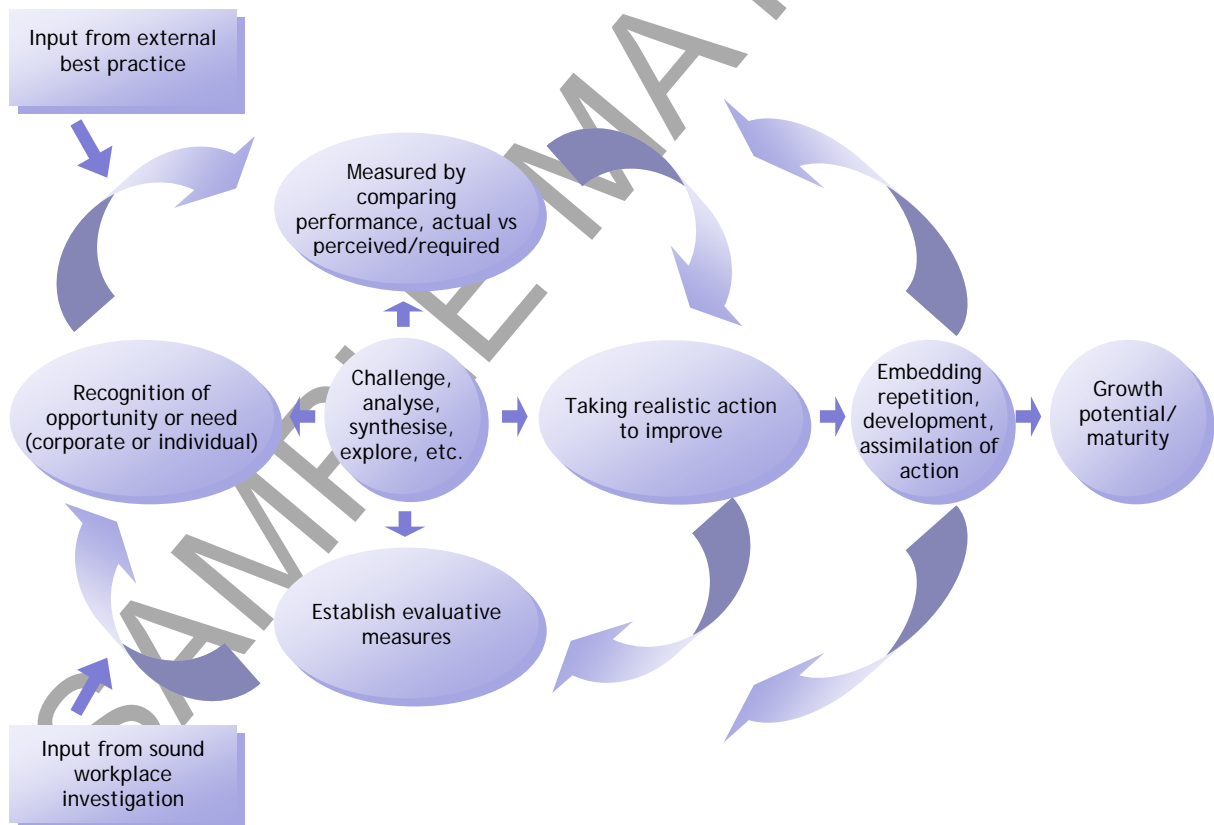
Input from external best practice

Measured by comparing performance, actual vs perceived/required

Recognition of opportunity or need (corporate or individual)

Challenge, analyse, synthesise, explore, etc.

Taking realistic action to improve

Embedding repetition, development, assimilation of action

Growth potential/ maturity

Establish evaluative measures

Input from sound workplace investigation

SAMPLE MA